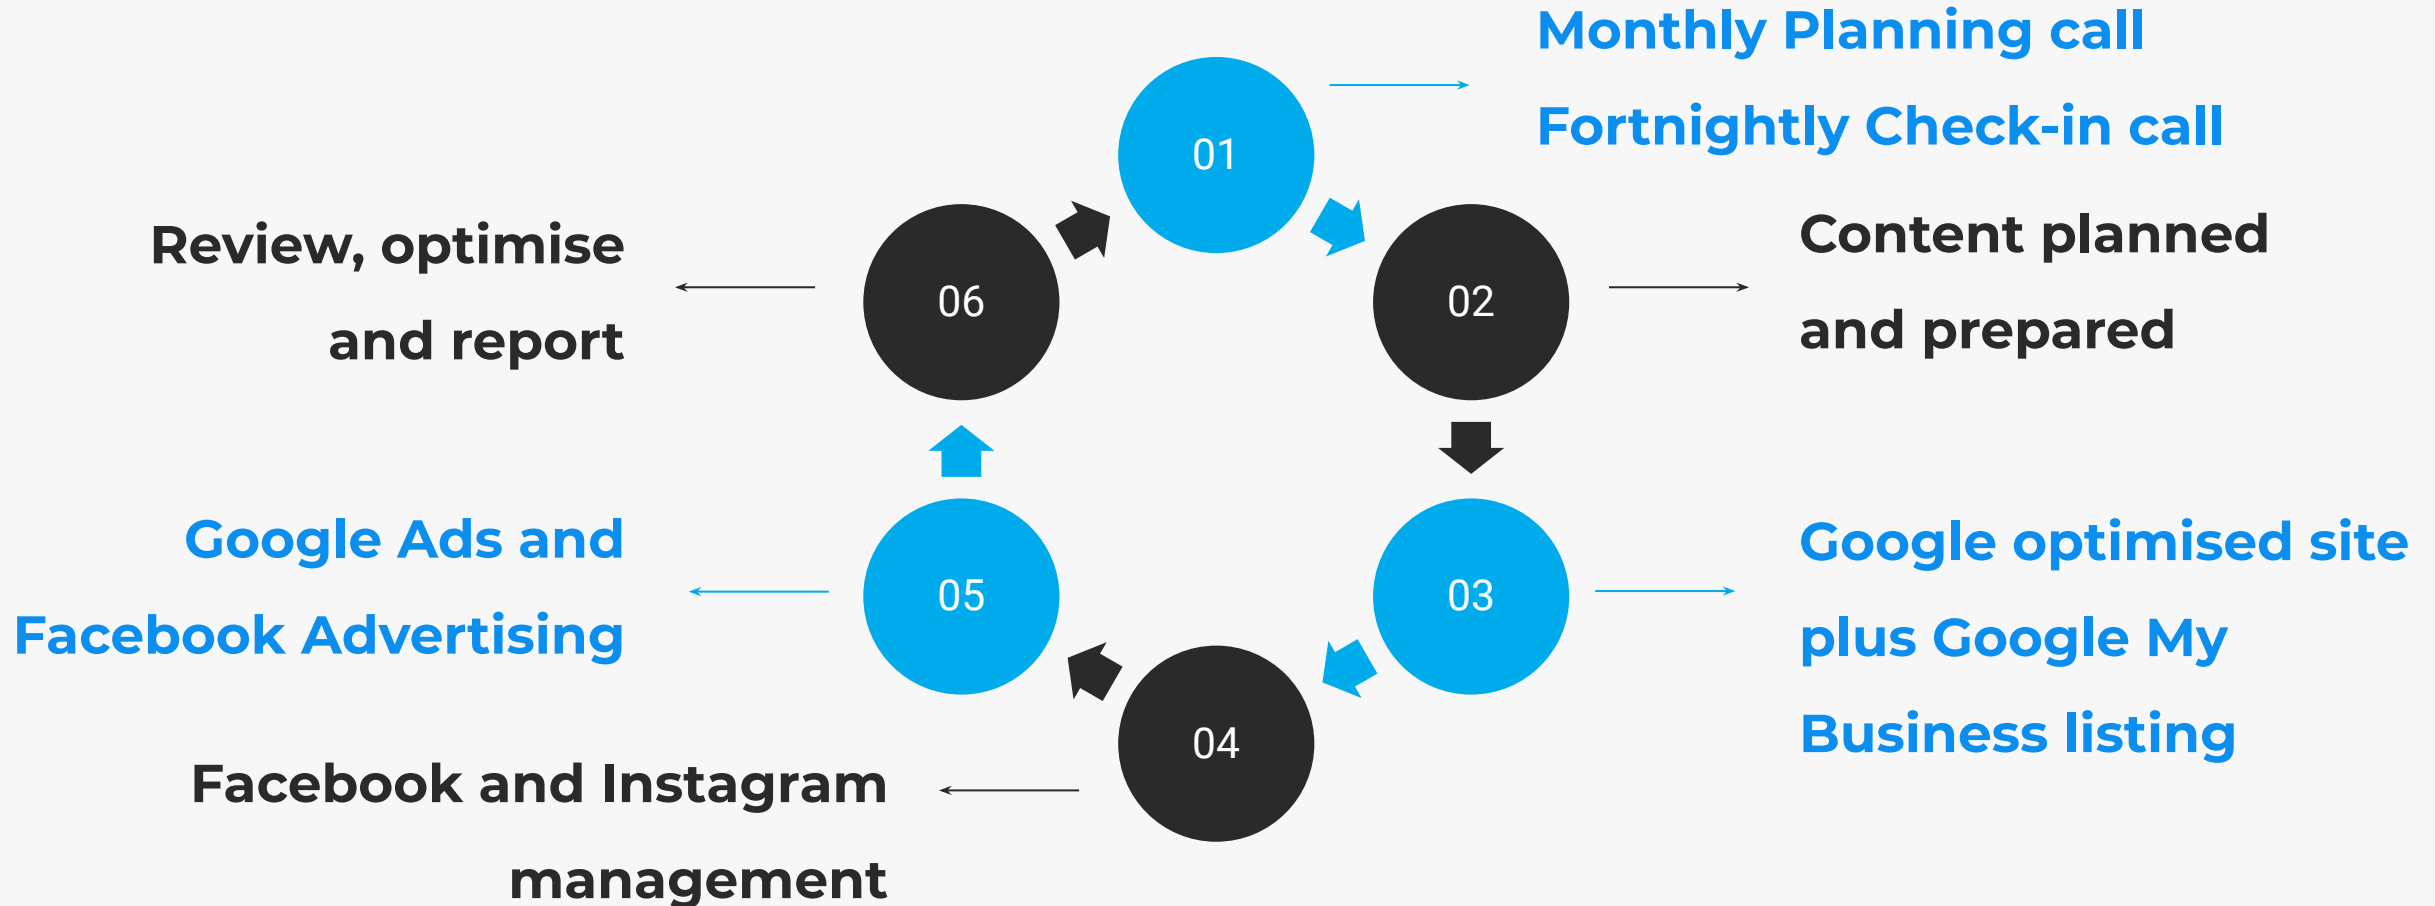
01

Monthly Planning call

Fortnightly Check-in call

02

Content planned and prepared

03

Google optimised site plus Google My Business listing

04

Facebook and Instagram management

05

Google Ads and Facebook Advertising

06

Review, optimise and report